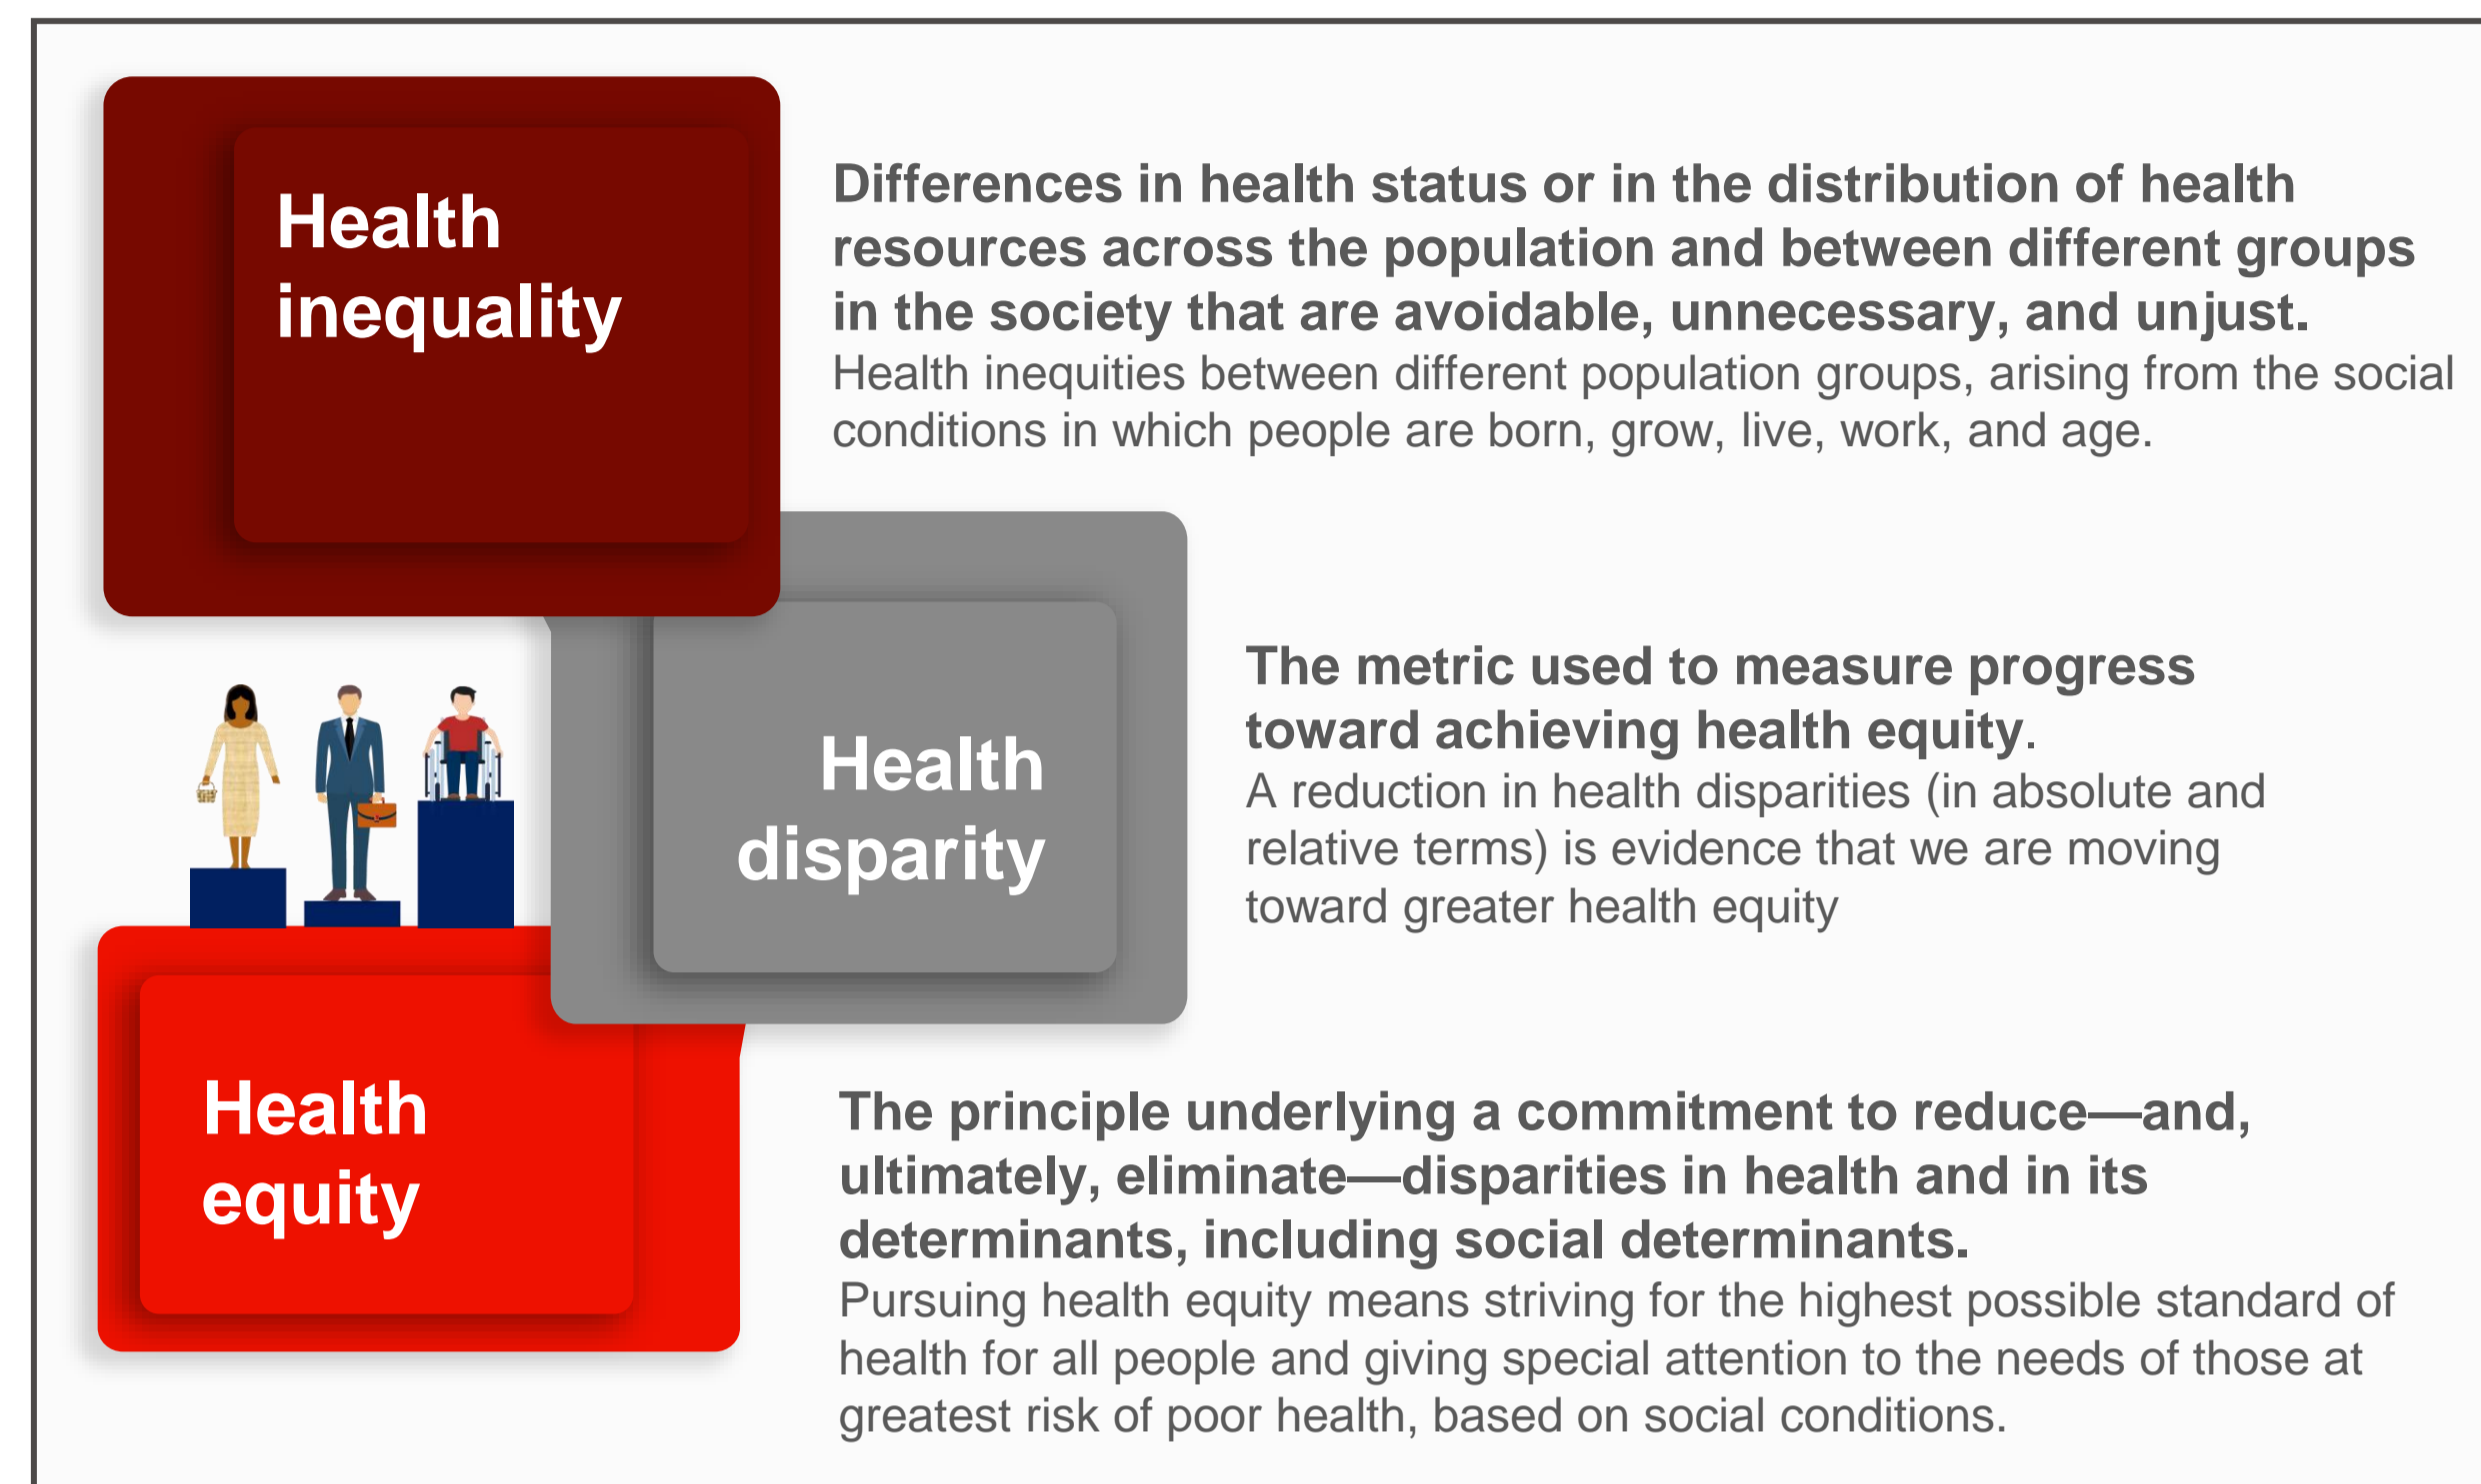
Health inequality

Differences in health status or in the distribution of health resources across the population and between different groups in the society that are avoidable, unnecessary, and unjust.
Health inequities between different population groups, arising from the social conditions in which people are born, grow, live, work, and age.

Health disparity

The metric used to measure progress toward achieving health equity.
A reduction in health disparities (in absolute and relative terms) is evidence that we are moving toward greater health equity

Health equity

The principle underlying a commitment to reduce—and, ultimately, eliminate—disparities in health and in its determinants, including social determinants.
Pursuing health equity means striving for the highest possible standard of health for all people and giving special attention to the needs of those at greatest risk of poor health, based on social conditions.